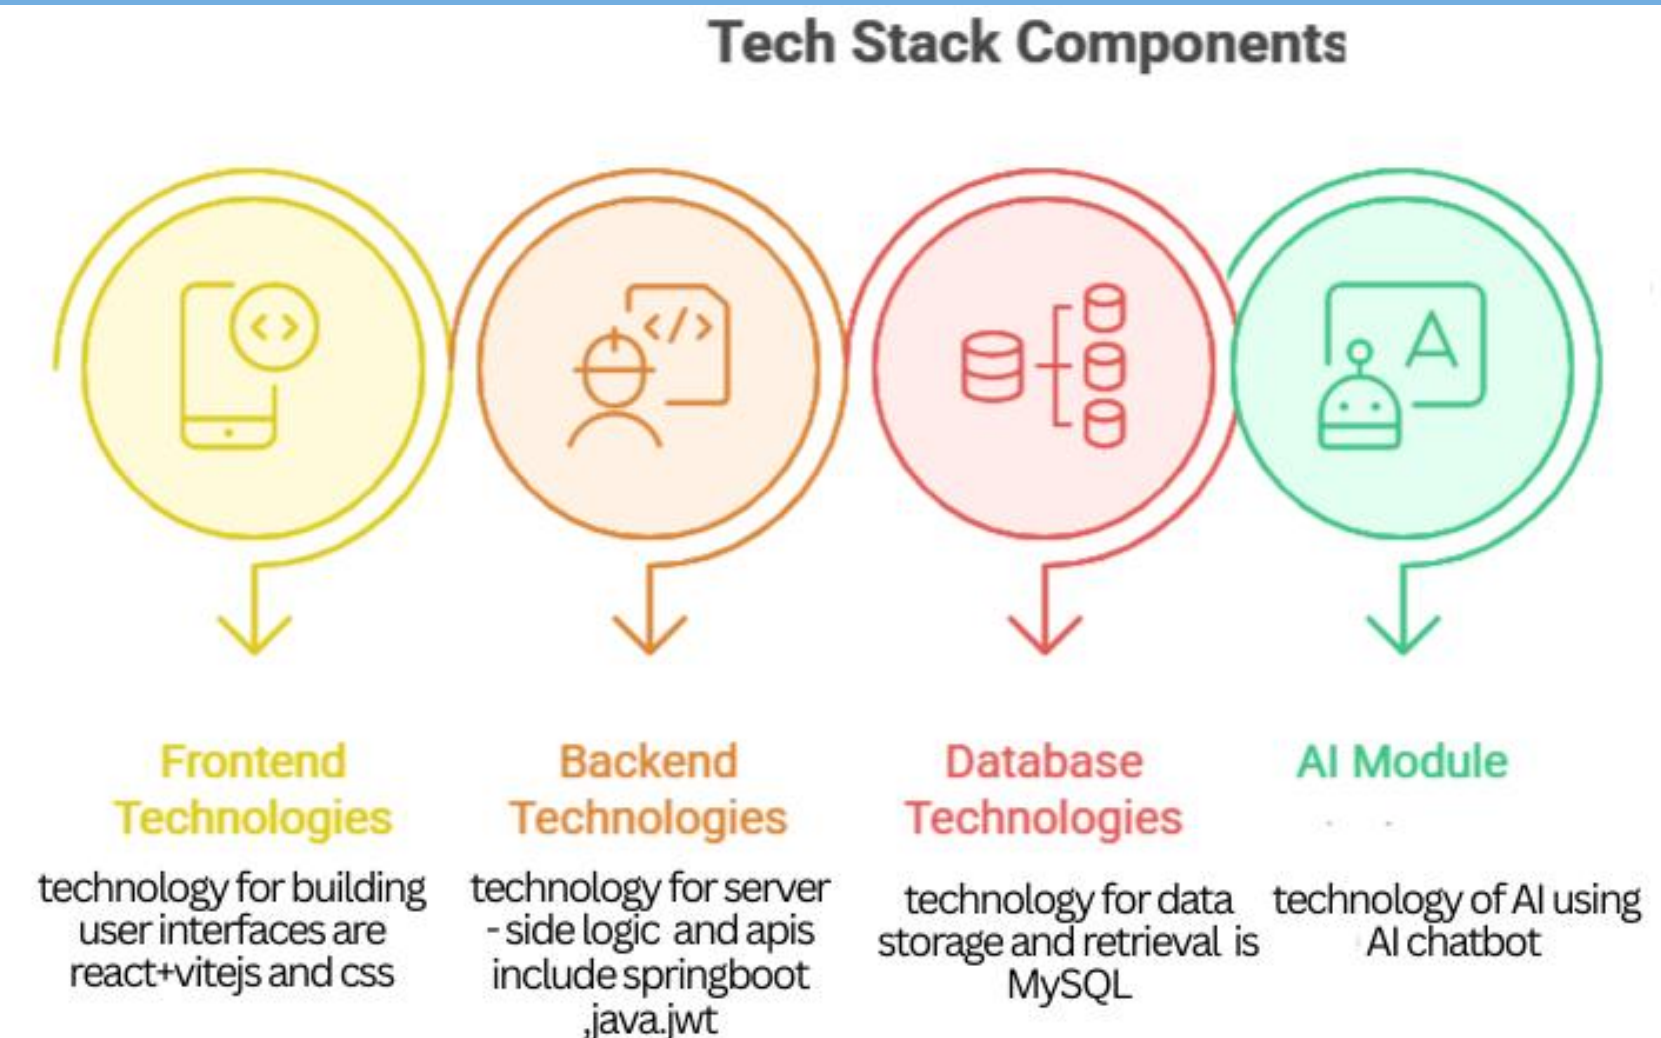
Tech Stack Components

Frontend Technologies

technology for building user interfaces are react+vitejs and css

Backend Technologies

technology for server - side logic and apis include springboot ,java.jwt

Database Technologies

technology for data storage and retrieval is MySQL

AI Module

technology of AI using AI chatbot